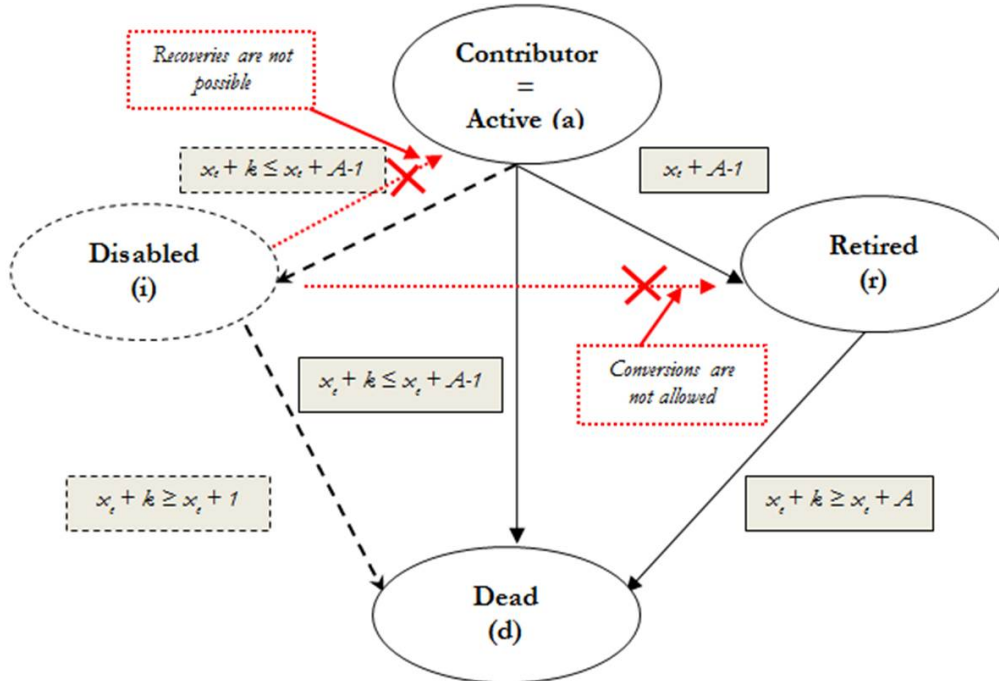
Recoveries are not possible

Contributor = Active (a)

$x_t + k \leq x_t + A\text{-}1$

$x_t + A\text{-}1$

Disabled (i)

Retired (r)

$x_t + k \leq x_t + A\text{-}1$

Conversions are not allowed

$x_t + k \geq x_t + 1$

$x_t + k \geq x_t + A$

Dead (d)